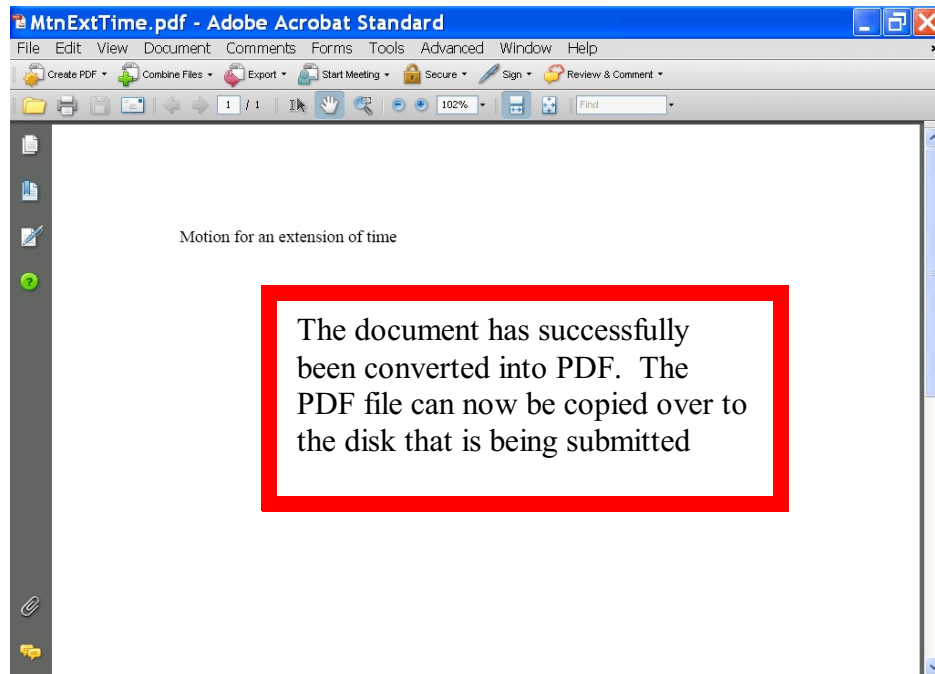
MtnExtTime.pdf - Adobe Acrobat Standard

File Edit View Document Comments Forms Tools Advanced Window Help

Create PDF Combine Files Export Start Meeting Secure Sign Review & Comment

1 / 1 102% Find

Motion for an extension of time

The document has successfully been converted into PDF. The PDF file can now be copied over to the disk that is being submitted